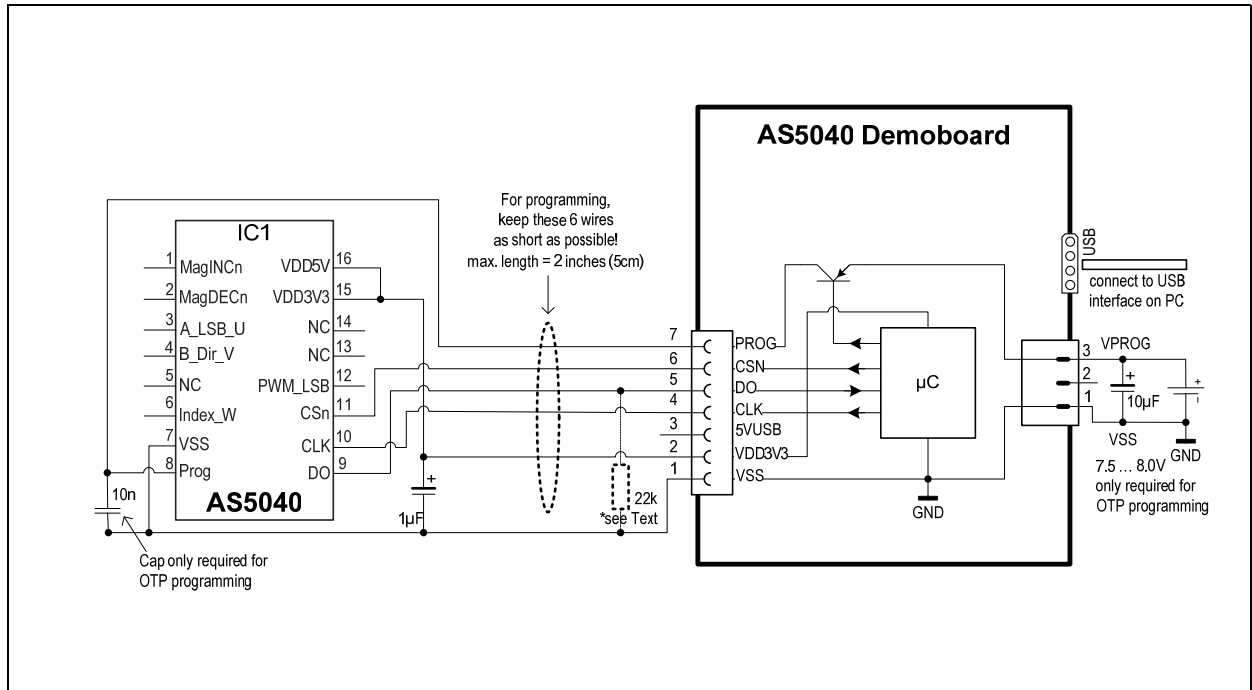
AS5040 Demoboard

IC1

1 MagINCn
2 MagDECn
3 A_LSB_U
4 B_Dir_V
5 NC
6 Index_W
7 VSS
8 Prog

VDD5V 16
VDD3V3 15
NC 14
NC 13
PWM_LSB 12
CSn 11
CLK 10
DO 9

AS5040

10n

Cap only required for OTP programming

1µF

For programming, keep these 6 wires as short as possible! max. length = 2 inches (5cm)

22k
*see Text

7 PROG
6 CSN
5 DO
4 CLK
3 5VUSB
2 VDD3V3
1 VSS

µC

GND

USB

connect to USB interface on PC

3 VPROG
2
1

10µF

VSS

GND

7.5 … 8.0V only required for OTP programming